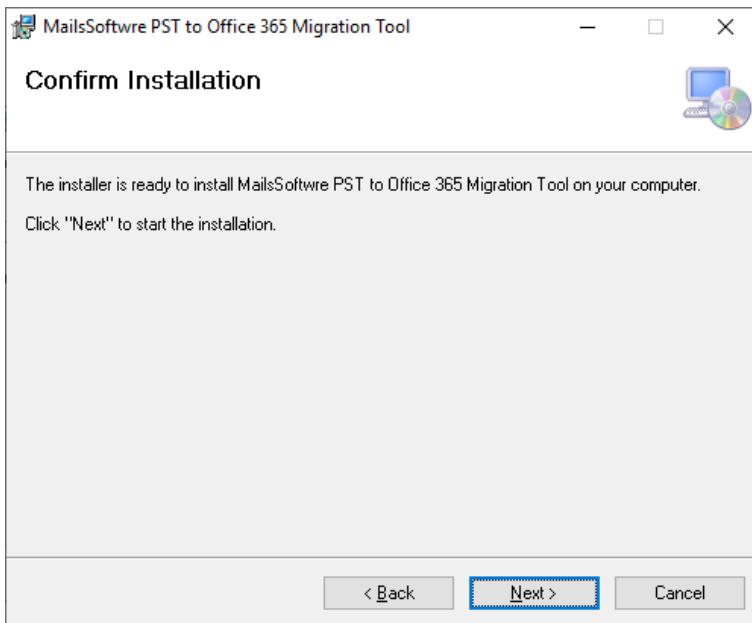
MailsSoftwre PST to Office 365 Migration Tool

Confirm Installation

The installer is ready to install MailsSoftwre PST to Office 365 Migration Tool on your computer.

Click "Next" to start the installation.

< Back

Next >

Cancel